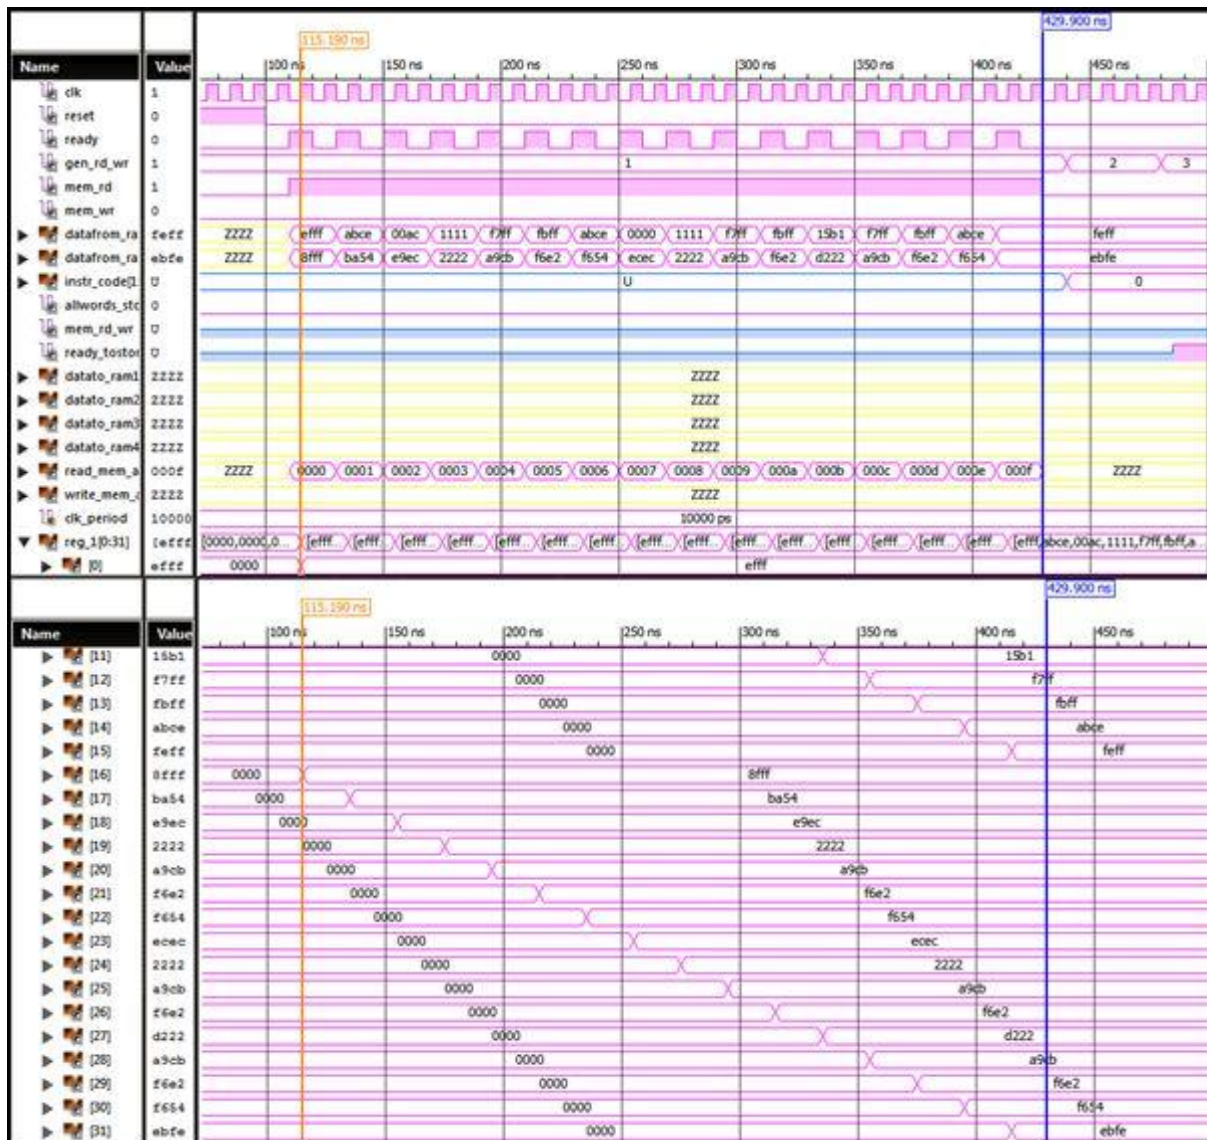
115.190 ns
429.900 ns

| Name | Value |
|---|---|
| clk | 1 |
| reset | 0 |
| ready | 0 |
| gen_rd_wr | 1 |
| mem_rd | 1 |
| mem_wr | 0 |
| datafrom_ra | feff |
| datafrom_ra | ebfe |
| instr_code[1: | U |
| allwords_stc | 0 |
| mem_rd_wr | U |
| ready_tostor | U |
| datato_ram1 | ZZZZ |
| datato_ram2 | ZZZZ |
| datato_ram3 | ZZZZ |
| datato_ram4 | ZZZZ |
| read_mem_a | 000f |
| write_mem_c | ZZZZ |
| clk_period | 10000 |
| reg_1[0:31] | [efff |
| [0] | efff |

100 ns 150 ns 200 ns 250 ns 300 ns 350 ns 400 ns 450 ns

1 2 3

ZZZZ efff abce 00ac 1111 f7ff fbff abce 0000 1111 f7ff fbff 15b1 f7ff fbff abce feff

ZZZZ 8fff ba54 e9ec 2222 a9cb f6e2 f654 ecec 2222 a9cb f6e2 d222 a9cb f6e2 f654 ebfe

U 0

ZZZZ

ZZZZ

ZZZZ

ZZZZ

ZZZZ 0000 0001 0002 0003 0004 0005 0006 0007 0008 0009 000a 000b 000c 000d 000e 000f ZZZZ

ZZZZ

10000 ps

[0000,0000,0... [efff... [efff... [efff... [efff... [efff... [efff... [efff... [efff... [efff... [efff... [efff... [efff... [efff... [efff... [efff... [efff abce,00ac,1111,f7ff,fbff,a...

0000 efff

115.190 ns
429.900 ns

| Name | Value |
|---|---|
| [11] | 15b1 |
| [12] | f7ff |
| [13] | fbff |
| [14] | abce |
| [15] | feff |
| [16] | 8fff |
| [17] | ba54 |
| [18] | e9ec |
| [19] | 2222 |
| [20] | a9cb |
| [21] | f6e2 |
| [22] | f654 |
| [23] | ecec |
| [24] | 2222 |
| [25] | a9cb |
| [26] | f6e2 |
| [27] | d222 |
| [28] | a9cb |
| [29] | f6e2 |
| [30] | f654 |
| [31] | ebfe |

100 ns 150 ns 200 ns 250 ns 300 ns 350 ns 400 ns 450 ns

0000 15b1
0000 f7ff
0000 fbff
0000 abce
0000 feff
0000 8fff
0000 ba54
0000 e9ec
0000 2222
0000 a9cb
0000 f6e2
0000 f654
0000 ecec
0000 2222
0000 a9cb
0000 f6e2
0000 d222
0000 a9cb
0000 f6e2
0000 f654
0000 ebfe